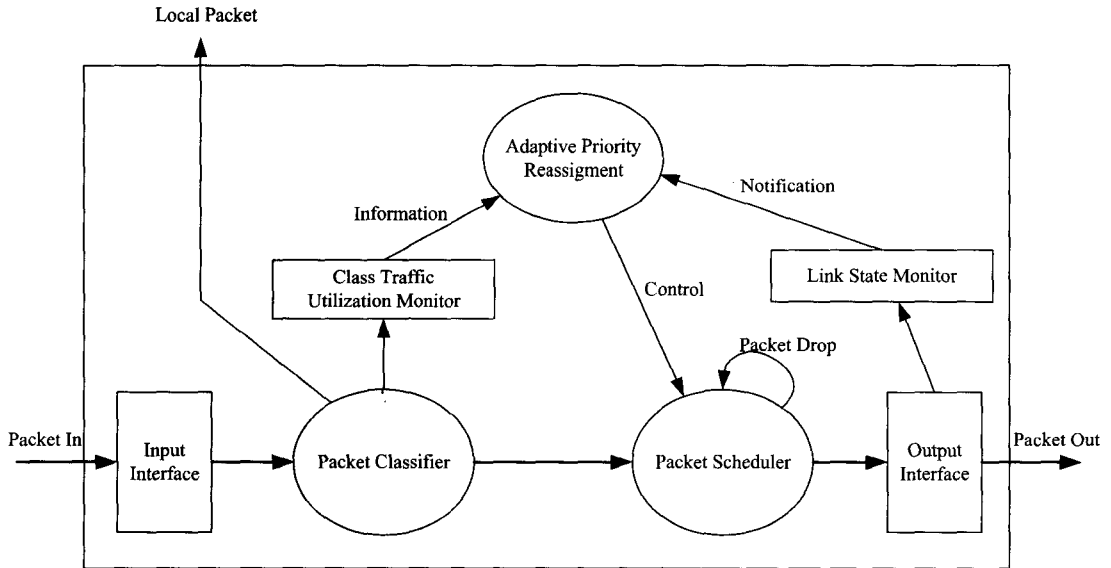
Local Packet

Adaptive Priority Reassigment

Notification

Information

Class Traffic Utilization Monitor

Control

Link State Monitor

Packet Drop

Packet In

Input Interface

Packet Classifier

Packet Scheduler

Output Interface

Packet Out